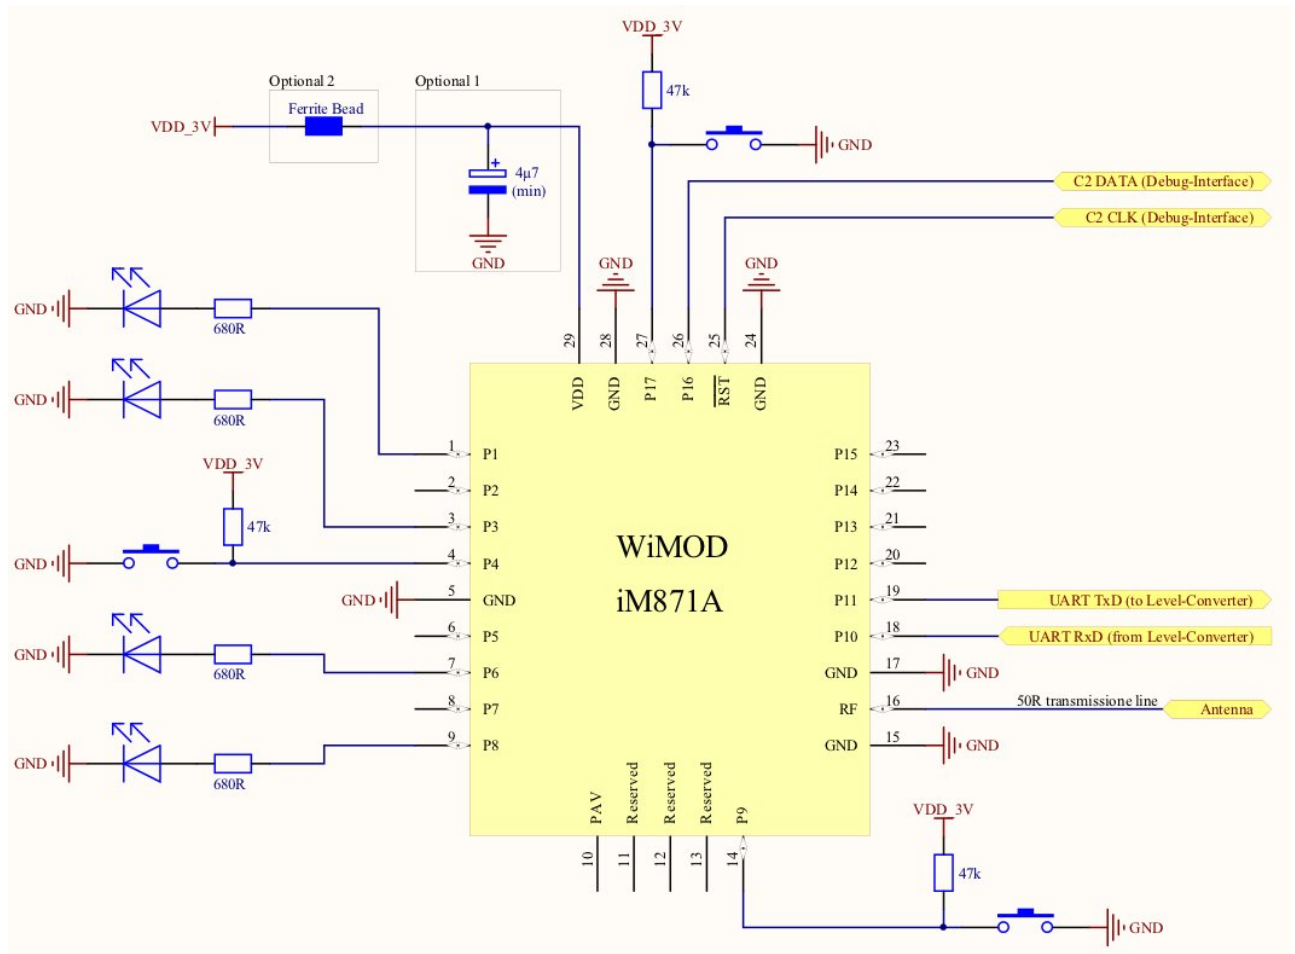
VDD_3V

47k

GND

Optional 2

Optional 1

VDD_3V

Ferrite Bead

4µ7 (min)

GND

C2 DATA (Debug-Interface)

C2 CLK (Debug-Interface)

GND

GND

GND

680R

GND

680R

29 28 27 26 25 24

VDD GND P17 P16 RST GND

VDD_3V

47k

GND

GND

1 P1
2 P2
3 P3
4 P4
5 GND
6 P5
7 P6
8 P7
9 P8

WiMOD

iM871A

P15 23
P14 22
P13 21
P12 20
P11 19
P10 18
GND 17
RF 16
GND 15

UART TxD (to Level-Converter)

UART RxD (from Level-Converter)

GND

50R transmissione line

Antenna

GND

GND

680R

GND

680R

PAV Reserved Reserved Reserved P9

10 11 12 13 14

VDD_3V

47k

GND